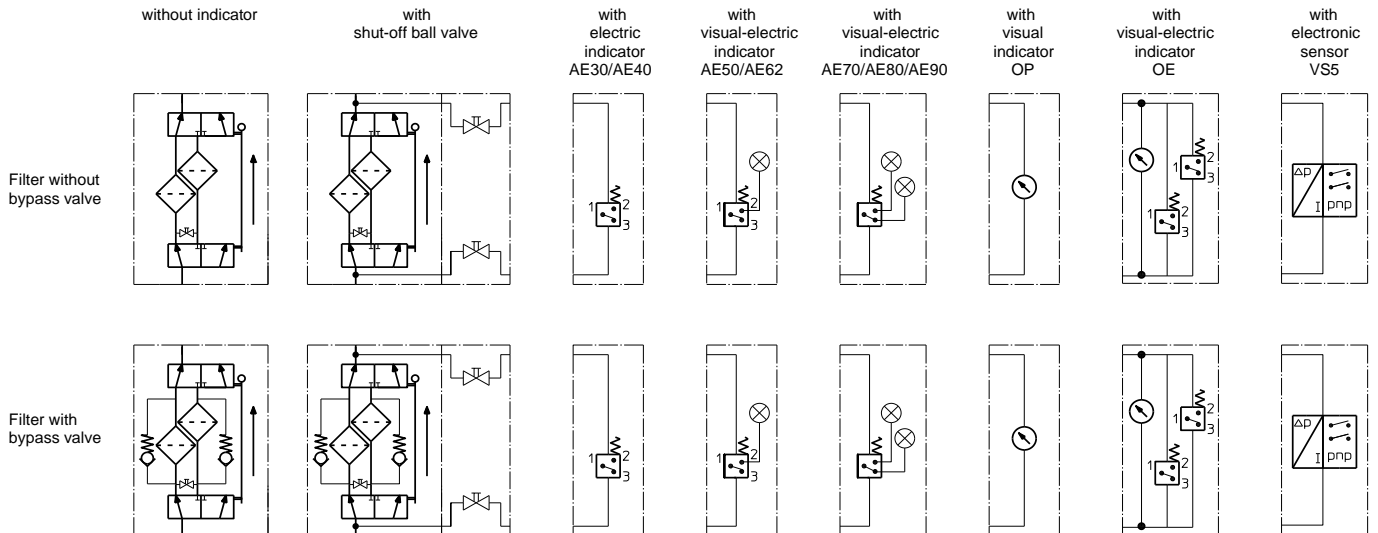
without indicator

with shut-off ball valve

with electric indicator AE30/AE40

with visual-electric indicator AE50/AE62

with visual-electric indicator AE70/AE80/AE90

with visual indicator OP

with visual-electric indicator OE

with electronic sensor VS5

Filter without bypass valve

1 2 3

1 2 3

1 2 3

1 2 3

Δp I pnp

Filter with bypass valve

1 2 3

1 2 3

1 2 3

1 2 3

Δp I pnp